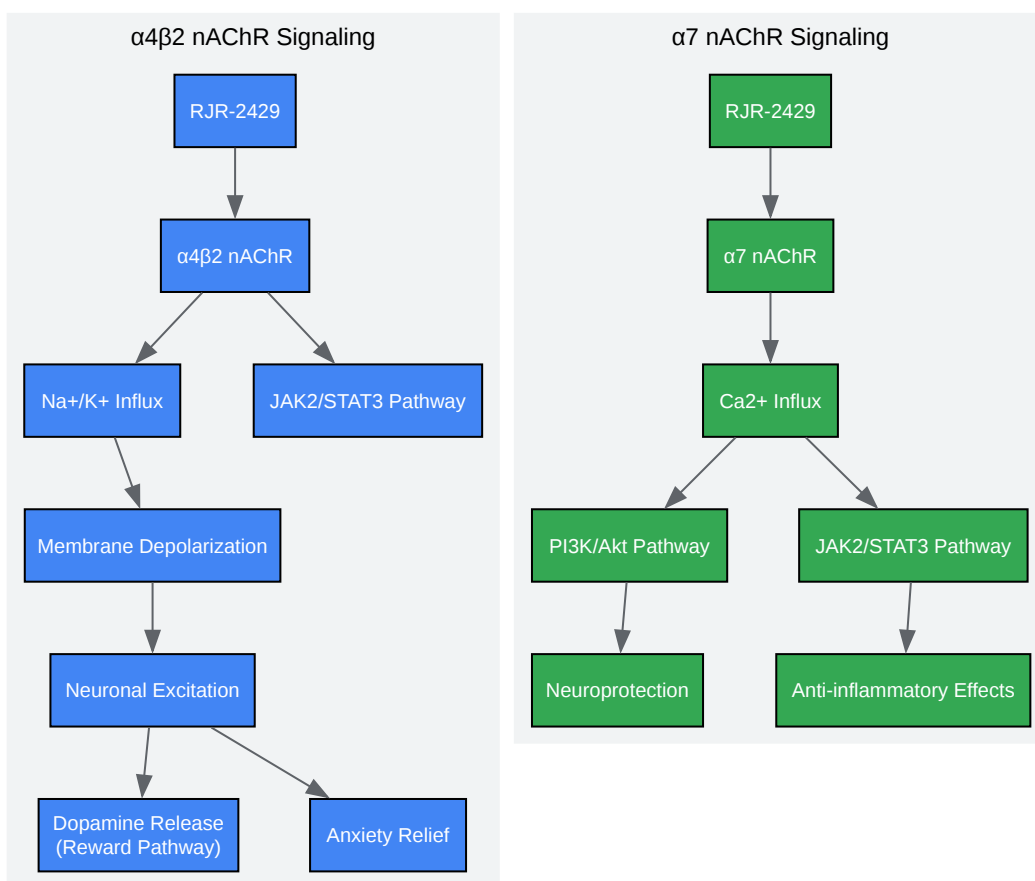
α4β2 nAChR Signaling

RJR-2429

α4β2 nAChR

Na+/K+ Influx

JAK2/STAT3 Pathway

Membrane Depolarization

Neuronal Excitation

Dopamine Release (Reward Pathway)

Anxiety Relief

α7 nAChR Signaling

RJR-2429

α7 nAChR

Ca2+ Influx

PI3K/Akt Pathway

JAK2/STAT3 Pathway

Neuroprotection

Anti-inflammatory Effects